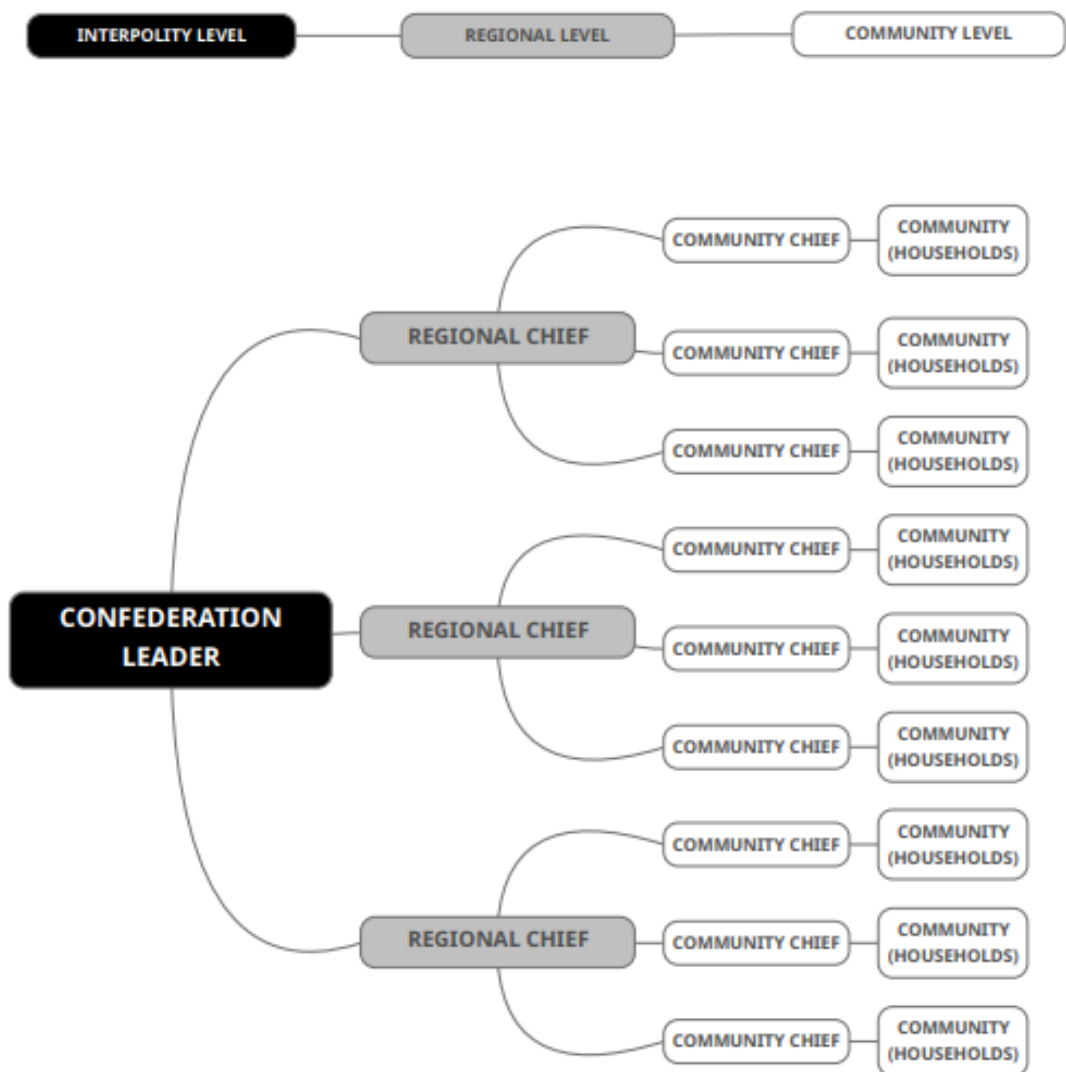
INTERPOLITY LEVEL
REGIONAL LEVEL
COMMUNITY LEVEL

CONFEDERATION LEADER

REGIONAL CHIEF
COMMUNITY CHIEF
COMMUNITY (HOUSEHOLDS)
COMMUNITY CHIEF
COMMUNITY (HOUSEHOLDS)
COMMUNITY CHIEF
COMMUNITY (HOUSEHOLDS)

REGIONAL CHIEF
COMMUNITY CHIEF
COMMUNITY (HOUSEHOLDS)
COMMUNITY CHIEF
COMMUNITY (HOUSEHOLDS)
COMMUNITY CHIEF
COMMUNITY (HOUSEHOLDS)

REGIONAL CHIEF
COMMUNITY CHIEF
COMMUNITY (HOUSEHOLDS)
COMMUNITY CHIEF
COMMUNITY (HOUSEHOLDS)
COMMUNITY CHIEF
COMMUNITY (HOUSEHOLDS)